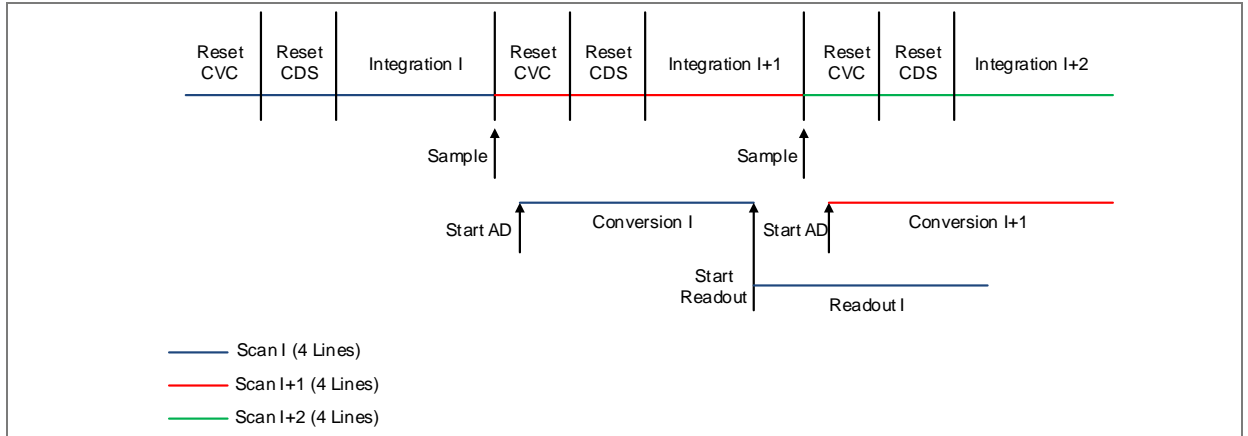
Reset CVC
Reset CDS
Integration I
Reset CVC
Reset CDS
Integration I+1
Reset CVC
Reset CDS
Integration I+2

Sample
Sample

Start AD
Conversion I
Start AD
Conversion I+1

Start Readout
Readout I

Scan I (4 Lines)
Scan I+1 (4 Lines)
Scan I+2 (4 Lines)